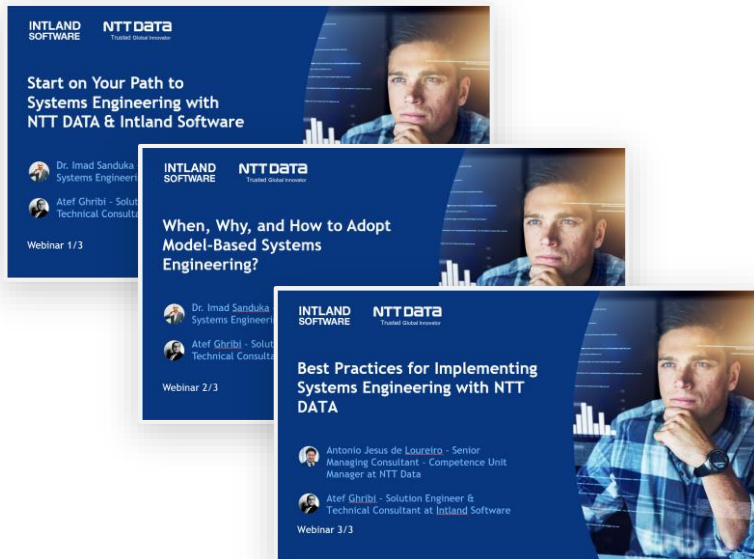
INTLAND SOFTWARE

NTT DATA
Trusted Global Innovator

Start on Your Path to Systems Engineering with NTT DATA & Intland Software

Dr. Imad Sanduka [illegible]
Systems Engineeri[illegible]

Atef Ghribi - Solut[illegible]
Technical Consulta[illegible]

Webinar 1/3

INTLAND SOFTWARE

NTT DATA
Trusted Global Innovator

When, Why, and How to Adopt Model-Based Systems Engineering?

Dr. Imad Sanduka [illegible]
Systems Engineeri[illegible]

Atef Ghribi - Solut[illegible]
Technical Consulta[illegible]

Webinar 2/3

INTLAND SOFTWARE

NTT DATA
Trusted Global Innovator

Best Practices for Implementing Systems Engineering with NTT DATA

Antonio Jesus de Loureiro - Senior Managing Consultant - Competence Unit Manager at NTT Data

Atef Ghribi - Solution Engineer & Technical Consultant at Intland Software

Webinar 3/3